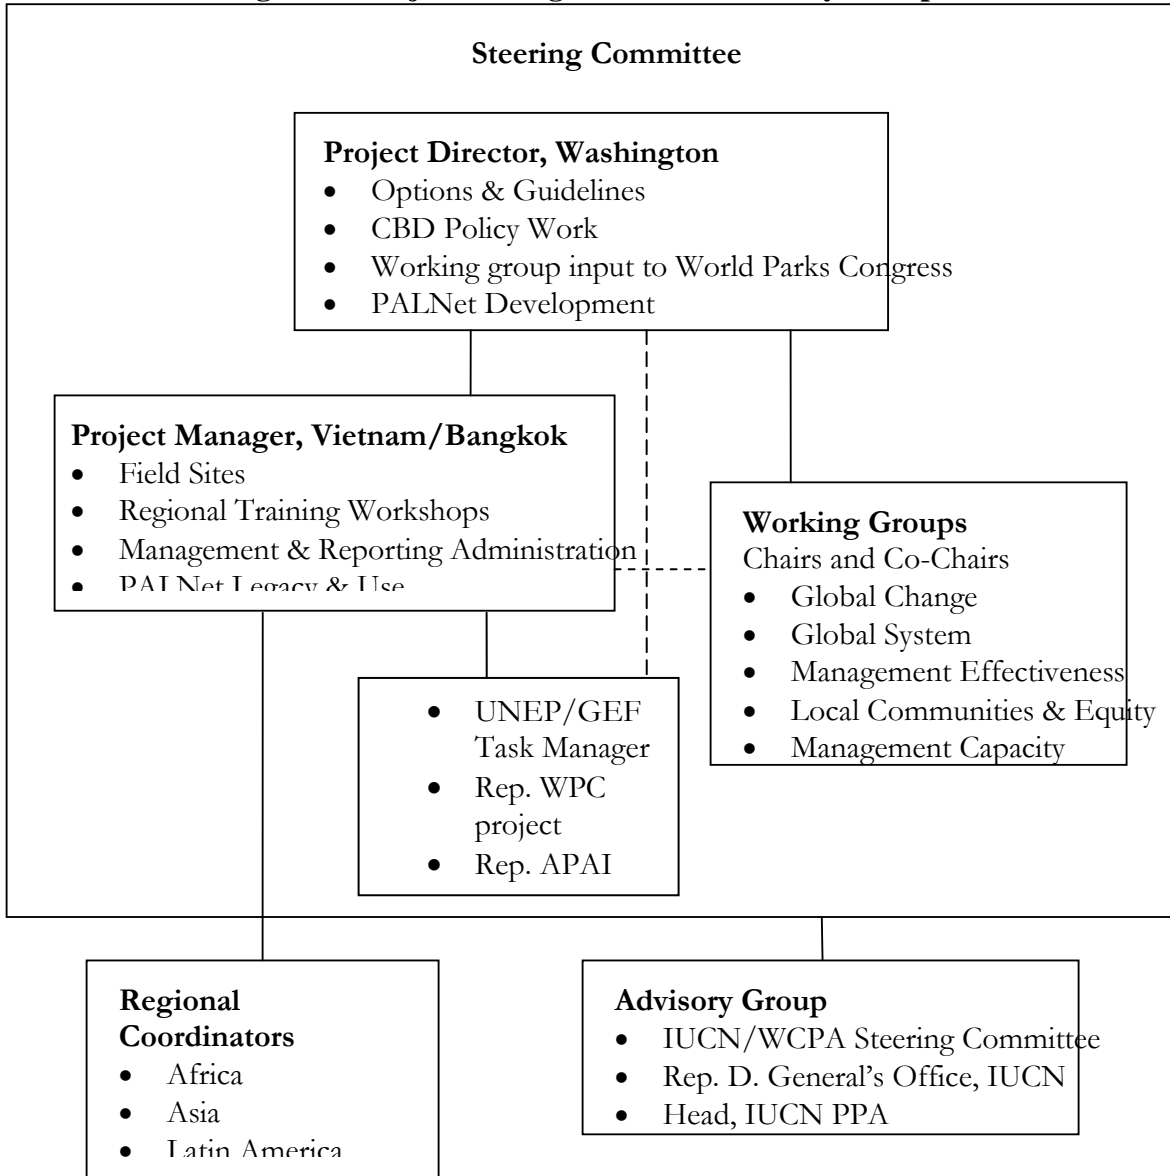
Steering Committee

**Project Director, Washington**
- Options & Guidelines
- CBD Policy Work
- Working group input to World Parks Congress
- PALNet Development

**Project Manager, Vietnam/Bangkok**
- Field Sites
- Regional Training Workshops
- Management & Reporting Administration
- PALNet Legacy & Use

**Working Groups**
Chairs and Co-Chairs
- Global Change
- Global System
- Management Effectiveness
- Local Communities & Equity
- Management Capacity

- UNEP/GEF Task Manager
- Rep. WPC project
- Rep. APAI

**Regional Coordinators**
- Africa
- Asia
- Latin America

**Advisory Group**
- IUCN/WCPA Steering Committee
- Rep. D. General's Office, IUCN
- Head, IUCN PPA